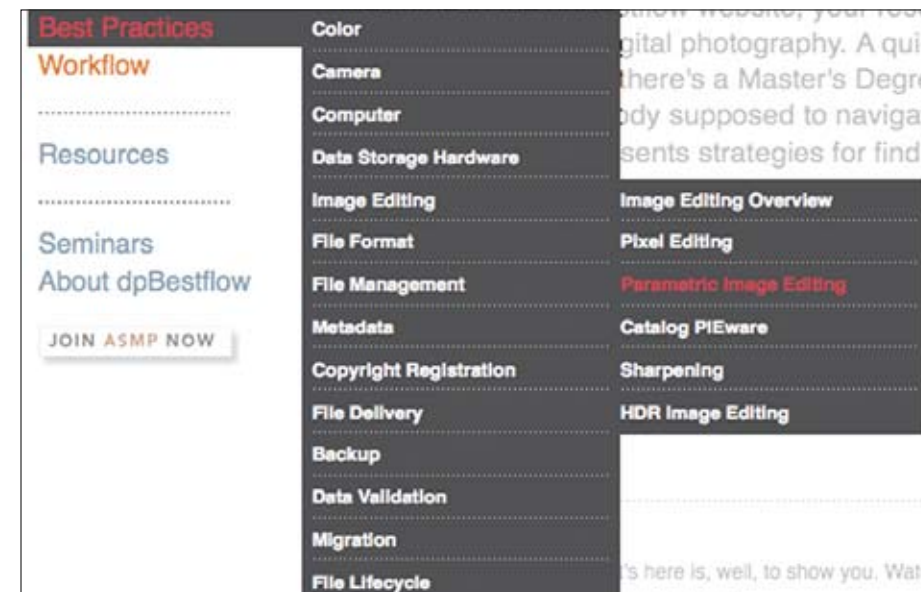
Best Practices
Workflow

Resources

Seminars
About dpBestflow

JOIN ASMP NOW

Color
Camera
Computer
Data Storage Hardware
Image Editing
File Format
File Management
Metadata
Copyright Registration
File Delivery
Backup
Data Validation
Migration
File Lifecycle

Image Editing Overview
Pixel Editing
Parametric Image Editing
Catalog PIEware
Sharpening
HDR Image Editing

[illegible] website, your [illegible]
gital photography. A qui
there's a Master's Degr
ody supposed to naviga
sents strategies for find

's here is, well, to show you. Wat